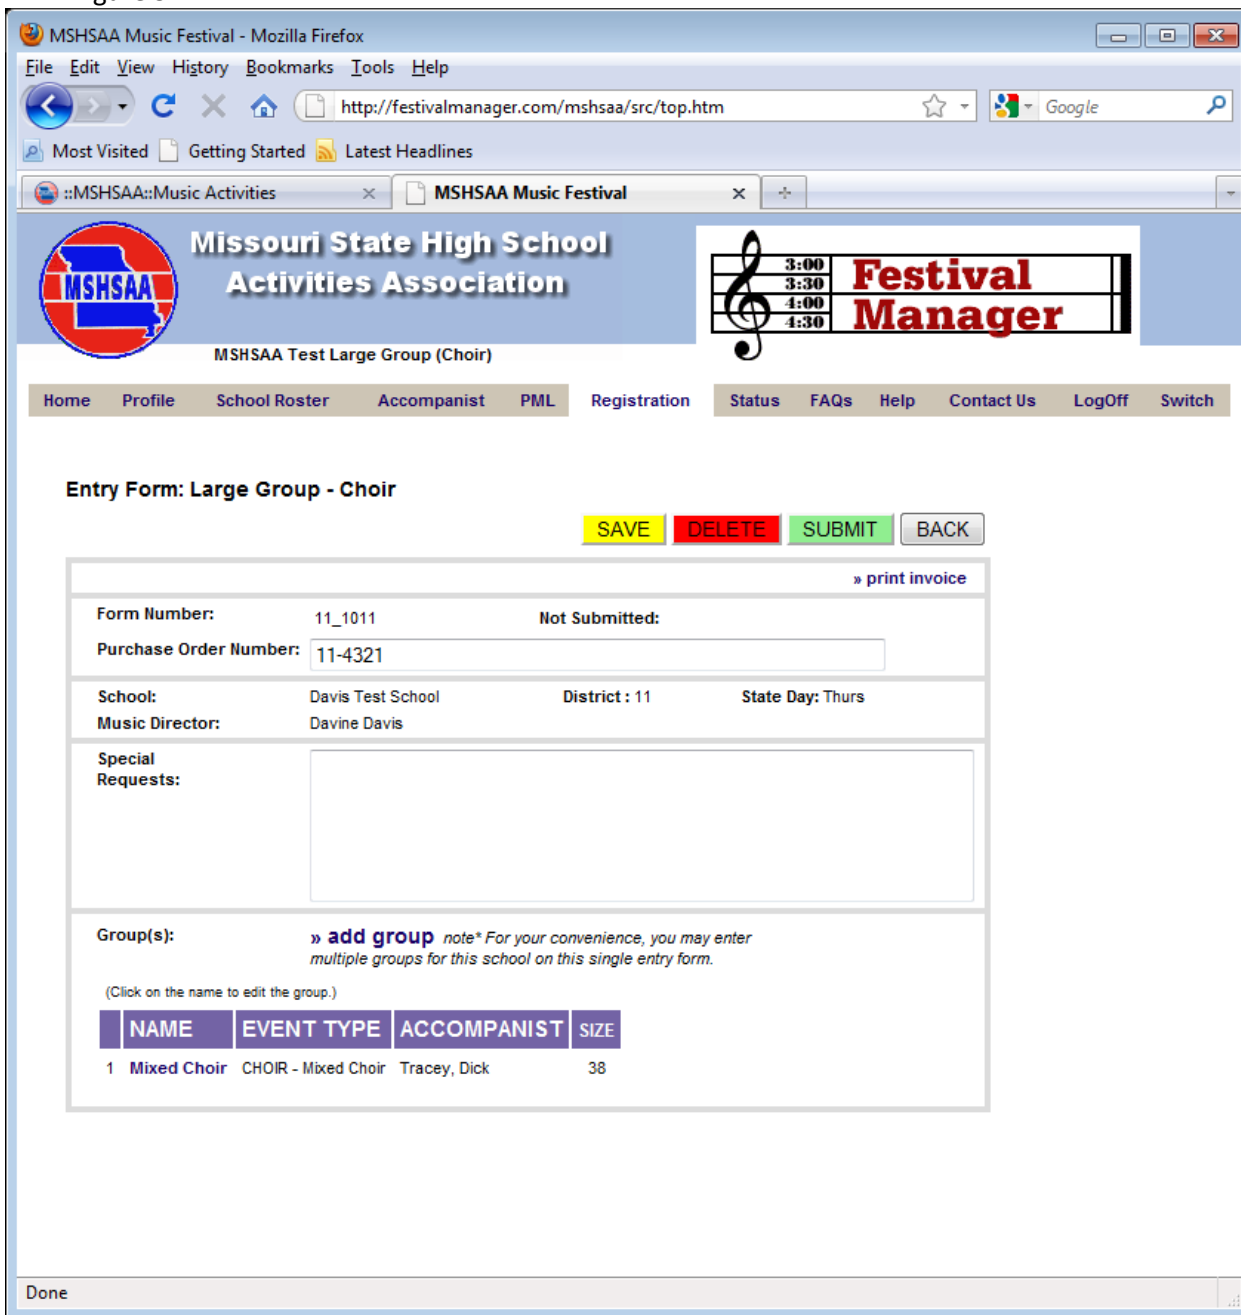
MSHSAA Music Festival - Mozilla Firefox

File Edit View History Bookmarks Tools Help

http://festivalmanager.com/mshsaa/src/top.htm

Google

Most Visited Getting Started Latest Headlines

::MSHSAA::Music Activities

MSHSAA Music Festival

MSHSAA

Missouri State High School Activities Association

MSHSAA Test Large Group (Choir)

3:00
3:30
4:00
4:30

Festival Manager

Home Profile School Roster Accompanist PML Registration Status FAQs Help Contact Us LogOff Switch

Entry Form: Large Group - Choir

SAVE DELETE SUBMIT BACK

» print invoice

Form Number: 11_1011 Not Submitted:

Purchase Order Number: 11-4321

School: Davis Test School District : 11 State Day: Thurs

Music Director: Davine Davis

Special Requests:

Group(s): » add group note* For your convenience, you may enter multiple groups for this school on this single entry form.

(Click on the name to edit the group.)

| | NAME | EVENT TYPE | ACCOMPANIST | SIZE |
|---|---|---|---|---|
| 1 | Mixed Choir | CHOIR - Mixed Choir | Tracey, Dick | 38 |

Done